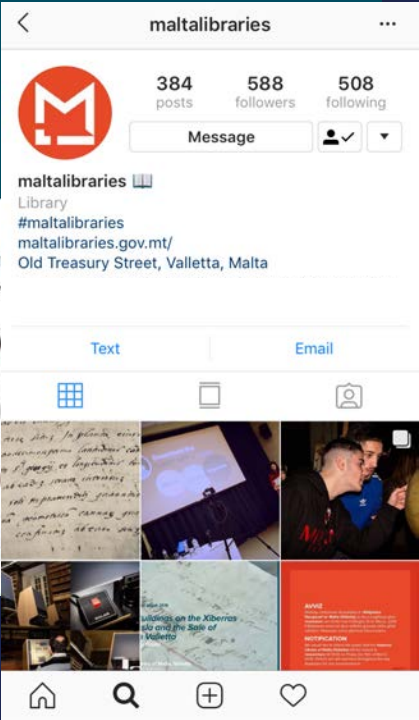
maltalibraries

384 posts
588 followers
508 following

Message

maltalibraries 📖
Library
#maltalibraries
maltalibraries.gov.mt/
Old Treasury Street, Valletta, Malta

Text
Email

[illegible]

buildings on the Xiberras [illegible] and the Sale of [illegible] Valletta

AVVIŻ
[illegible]

NOTIFICATION
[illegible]